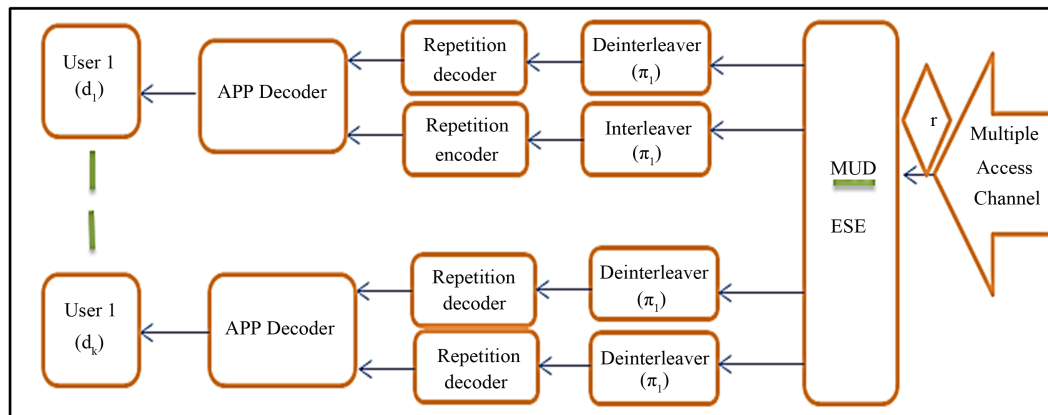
User 1 $(d_1)$

APP Decoder

Repetition decoder

Deinterleaver $(\pi_1)$

Repetition encoder

Interleaver $(\pi_1)$

MUD

ESE

r

Multiple Access Channel

User 1 $(d_k)$

APP Decoder

Repetition decoder

Deinterleaver $(\pi_1)$

Repetition decoder

Deinterleaver $(\pi_1)$